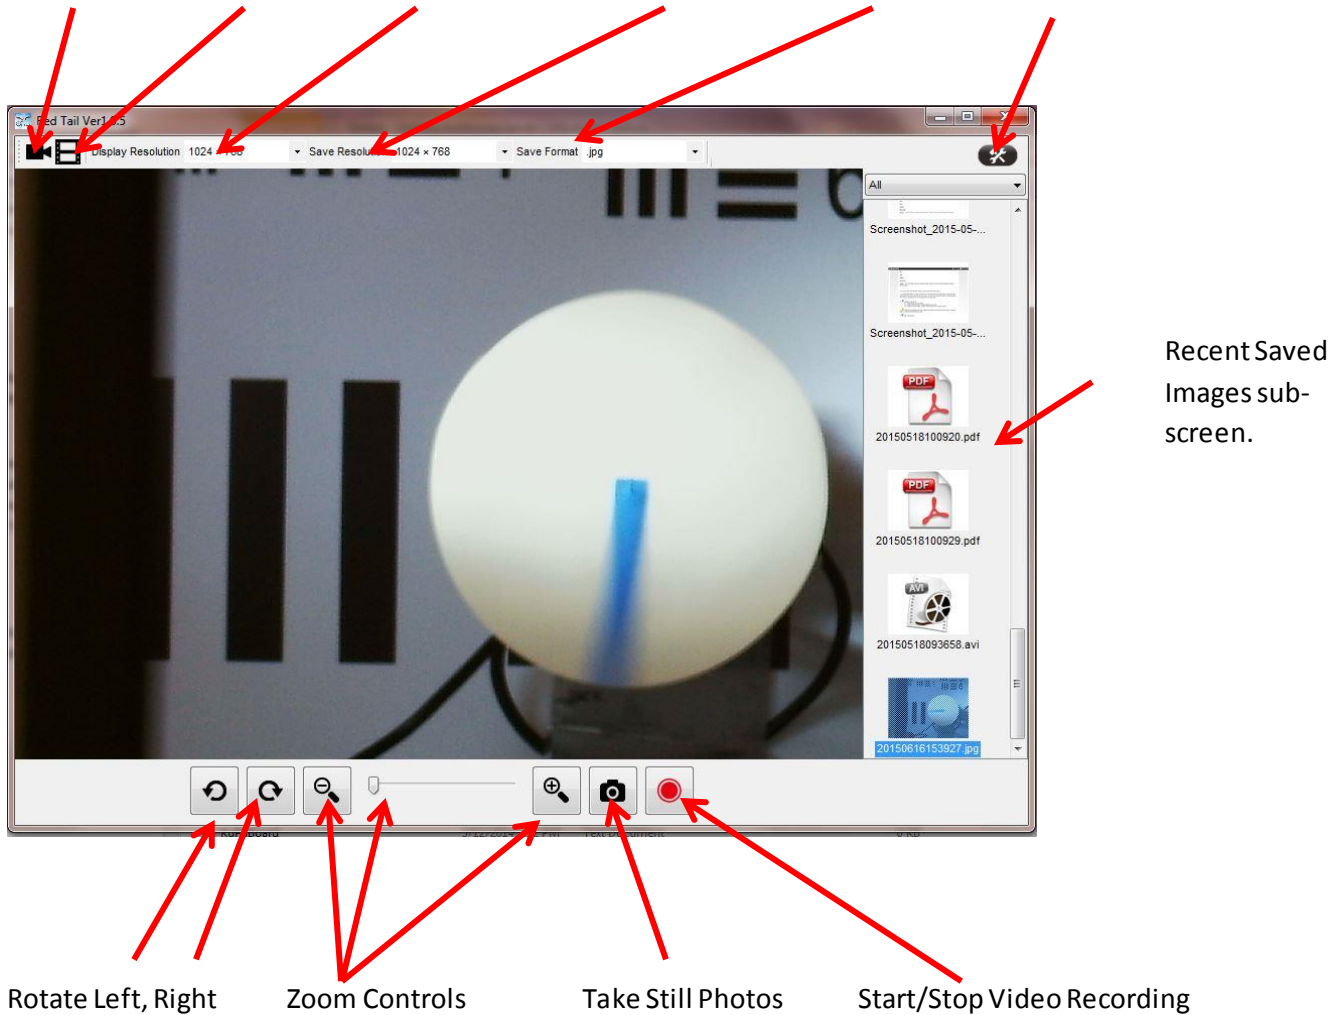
Red Tail Ver1.0.5

Display Resolution 1024 × 768
Save Resolution 1024 × 768
Save Format .jpg

All

Screenshot_2015-05-...

Screenshot_2015-05-...

PDF
20150518100920.pdf

PDF
20150518100929.pdf

AVI
20150518093658.avi

20150616153927.jpg

Recent Saved Images sub-screen.

Rotate Left, Right

Zoom Controls

Take Still Photos

Start/Stop Video Recording